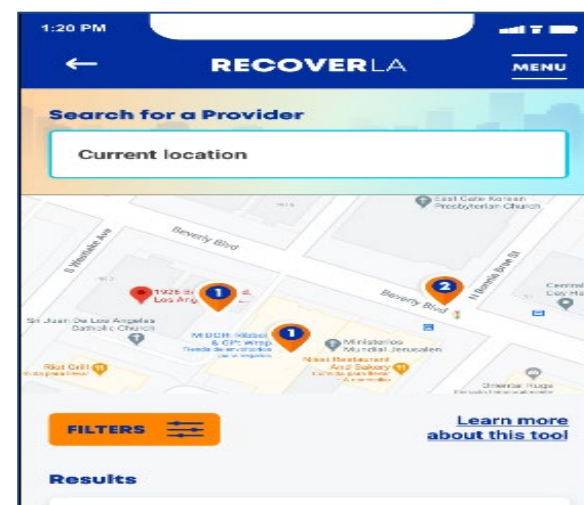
1:20 PM

←

RECOVERLA

MENU

Search for a Provider

Current location

East Gate Korean Presbyterian Church

Beverly Blvd

S Westlake Ave

1926 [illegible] Los A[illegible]

1

2

Beverly Blvd

N Union Dr

Sri Juan De Los Angeles Catholic Church

1

MDDR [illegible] & CPI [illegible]

Ministerios Mundial Jerusalen

Nissi Restaurant And Bakery

Rist Grill

Centr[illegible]

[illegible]

FILTERS

Learn more about this tool

Results